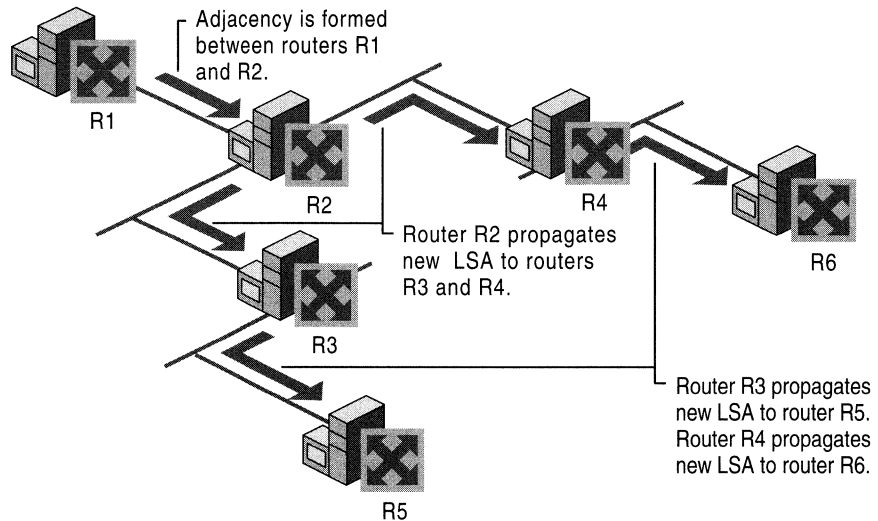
Adjacency is formed between routers R1 and R2.

R1

R2

R4

R6

Router R2 propagates new LSA to routers R3 and R4.

R3

Router R3 propagates new LSA to router R5. Router R4 propagates new LSA to router R6.

R5